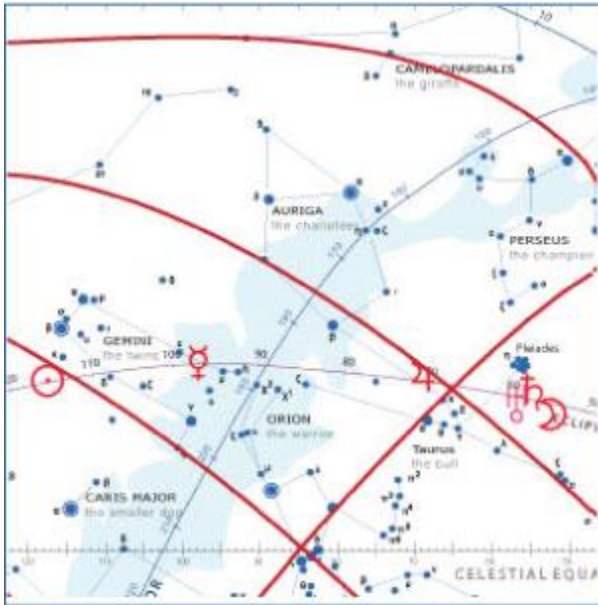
10

CAMELOPARDALIS
the giraffe

AURIGA
the charioteer

PERSEUS
the champion

GEMINI
the twins

Pleiades

110

100

90

80

ORION
the warrior

Taurus
the bull

CANIS MAJOR
the smaller dog

ECLIP

CELESTIAL EQUA